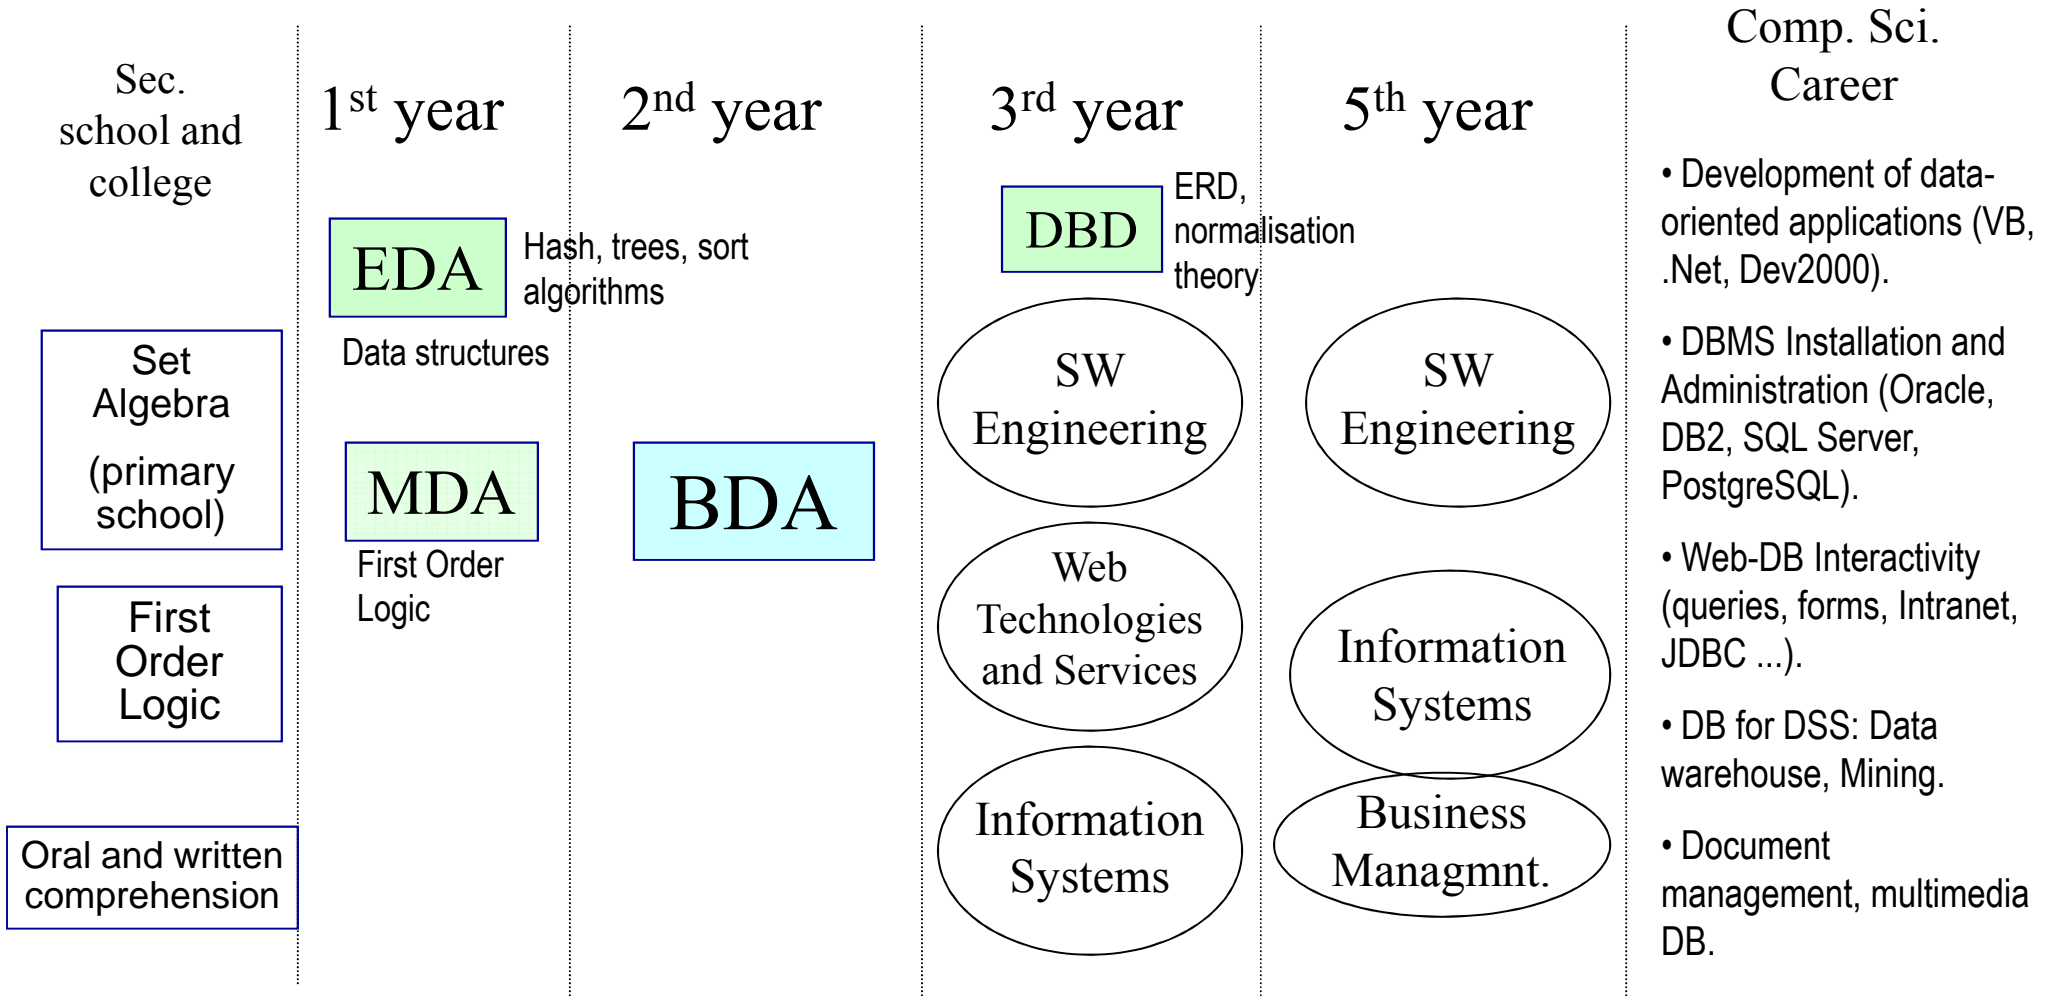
Sec. school and college

Set Algebra (primary school)

First Order Logic

Oral and written comprehension

1$^{st}$ year

EDA

Hash, trees, sort algorithms

Data structures

MDA

First Order Logic

2$^{nd}$ year

BDA

3$^{rd}$ year

DBD

ERD, normalisation theory

SW Engineering

Web Technologies and Services

Information Systems

5$^{th}$ year

SW Engineering

Information Systems

Business Managmnt.

Comp. Sci. Career

• Development of data-oriented applications (VB, .Net, Dev2000).

• DBMS Installation and Administration (Oracle, DB2, SQL Server, PostgreSQL).

• Web-DB Interactivity (queries, forms, Intranet, JDBC ...).

• DB for DSS: Data warehouse, Mining.

• Document management, multimedia DB.